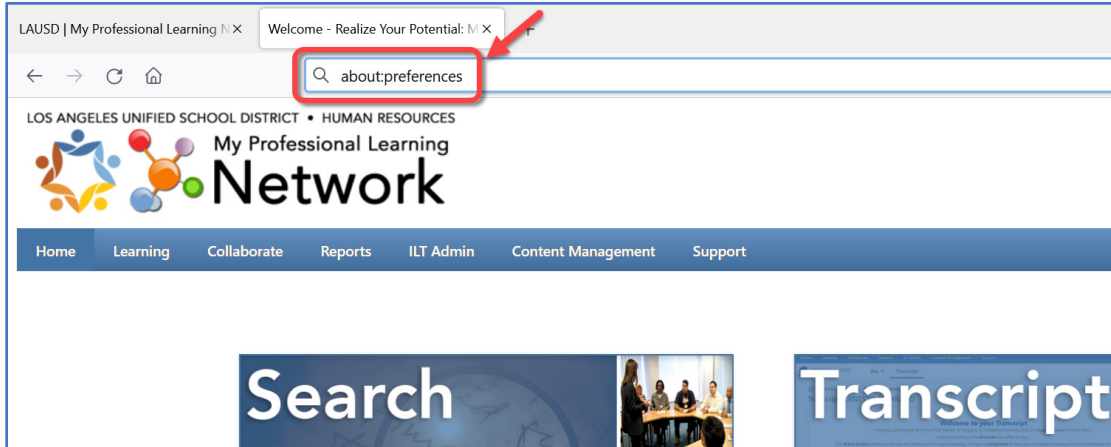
LAUSD | My Professional Learning N ×

Welcome - Realize Your Potential: M ×

+

about:preferences

LOS ANGELES UNIFIED SCHOOL DISTRICT • HUMAN RESOURCES

My Professional Learning Network

Home Learning Collaborate Reports ILT Admin Content Management Support

Search

Transcript

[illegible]